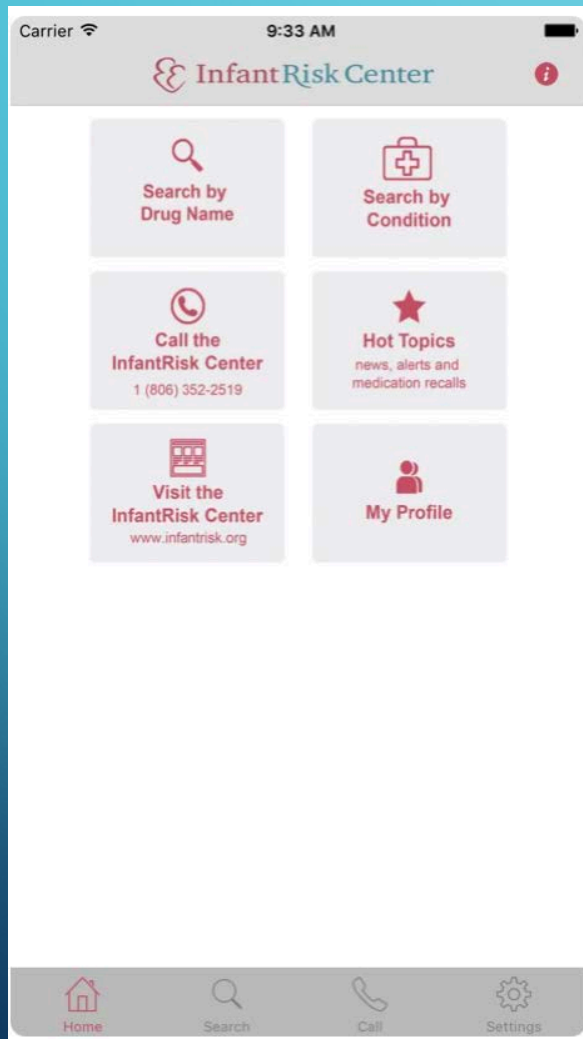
Carrier 9:33 AM

InfantRisk Center

Search by Drug Name

Search by Condition

Call the InfantRisk Center
1 (806) 352-2519

Hot Topics
news, alerts and medication recalls

Visit the InfantRisk Center
www.infantrisk.org

My Profile

Home Search Call Settings